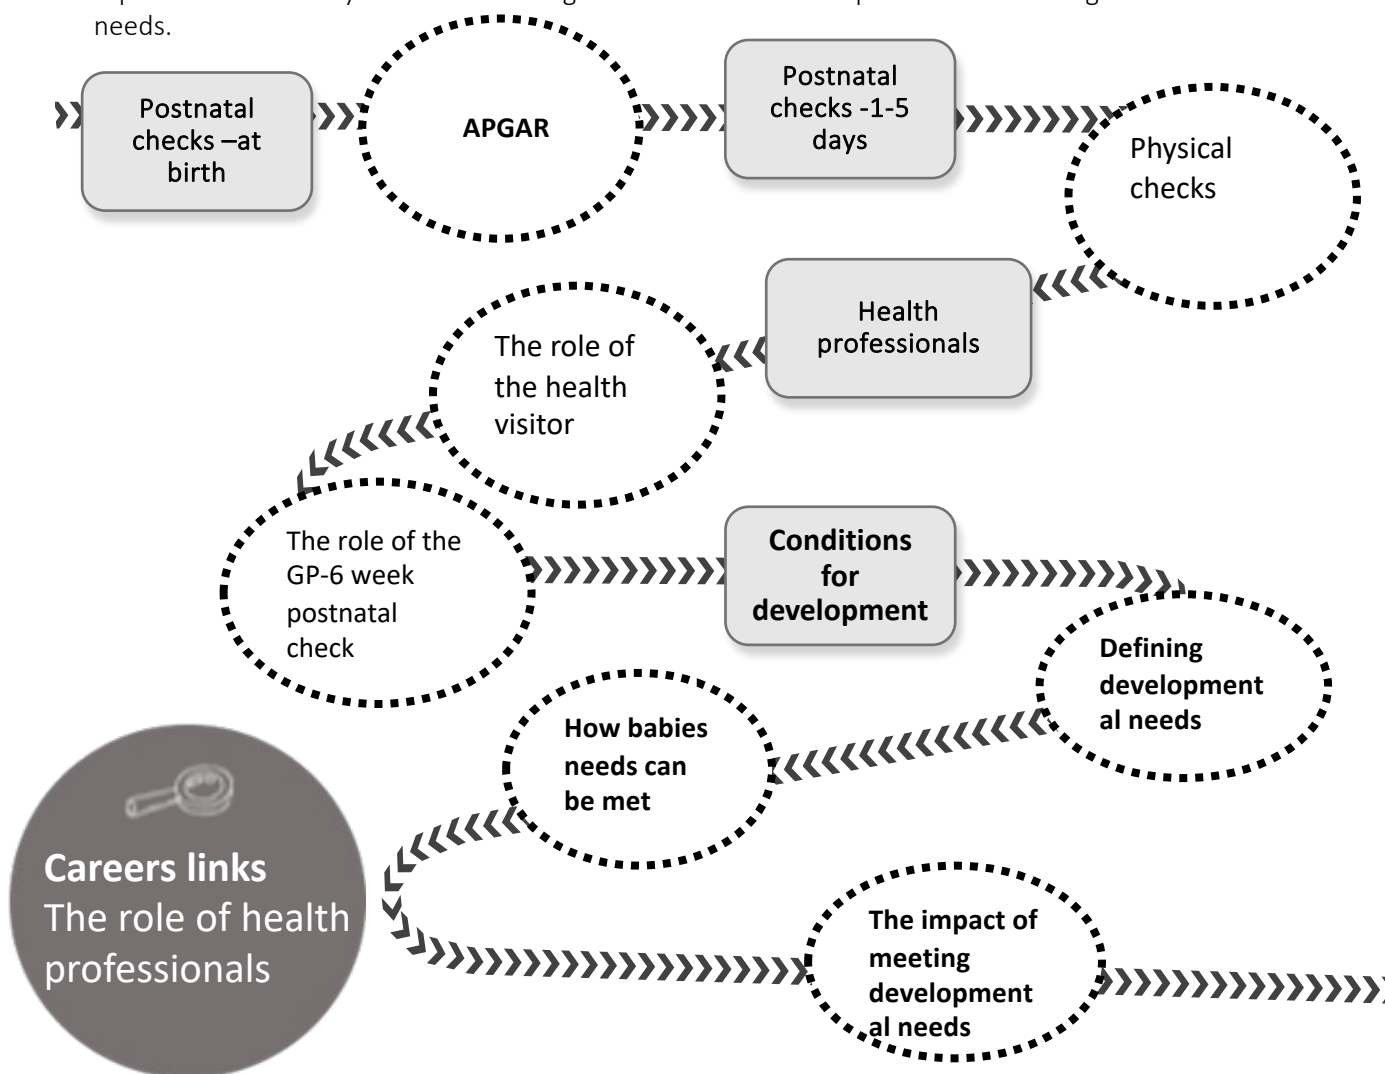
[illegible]
needs.

Postnatal checks –at birth

APGAR

Postnatal checks -1-5 days

Physical checks

Health professionals

The role of the health visitor

The role of the GP-6 week postnatal check

Conditions for development

Defining development al needs

How babies needs can be met

Careers links
The role of health professionals

The impact of meeting development al needs